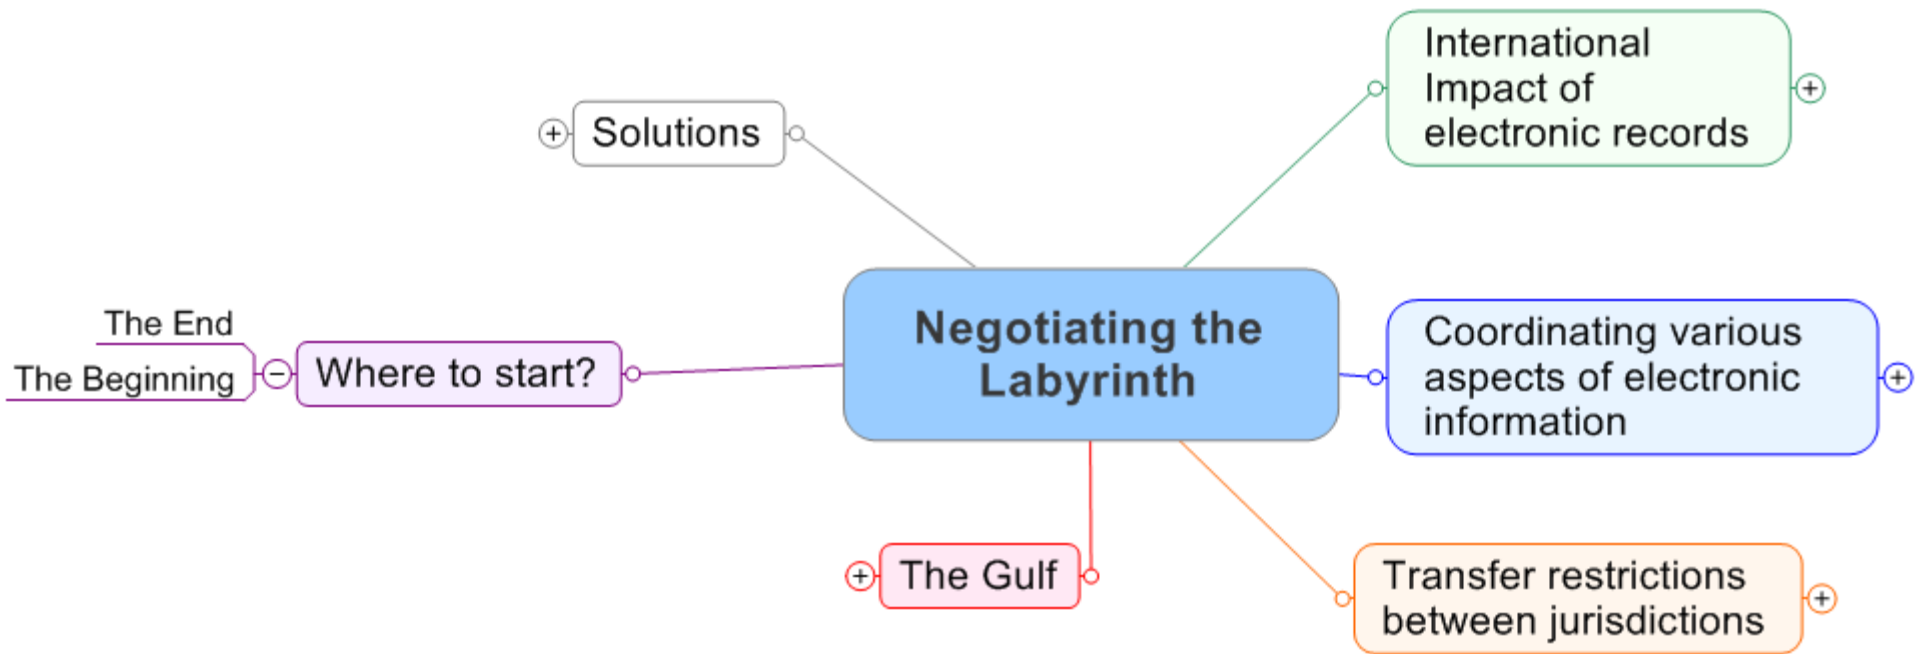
Negotiating the Labyrinth

Solutions

International Impact of electronic records

Where to start?

The End

The Beginning

Coordinating various aspects of electronic information

The Gulf

Transfer restrictions between jurisdictions